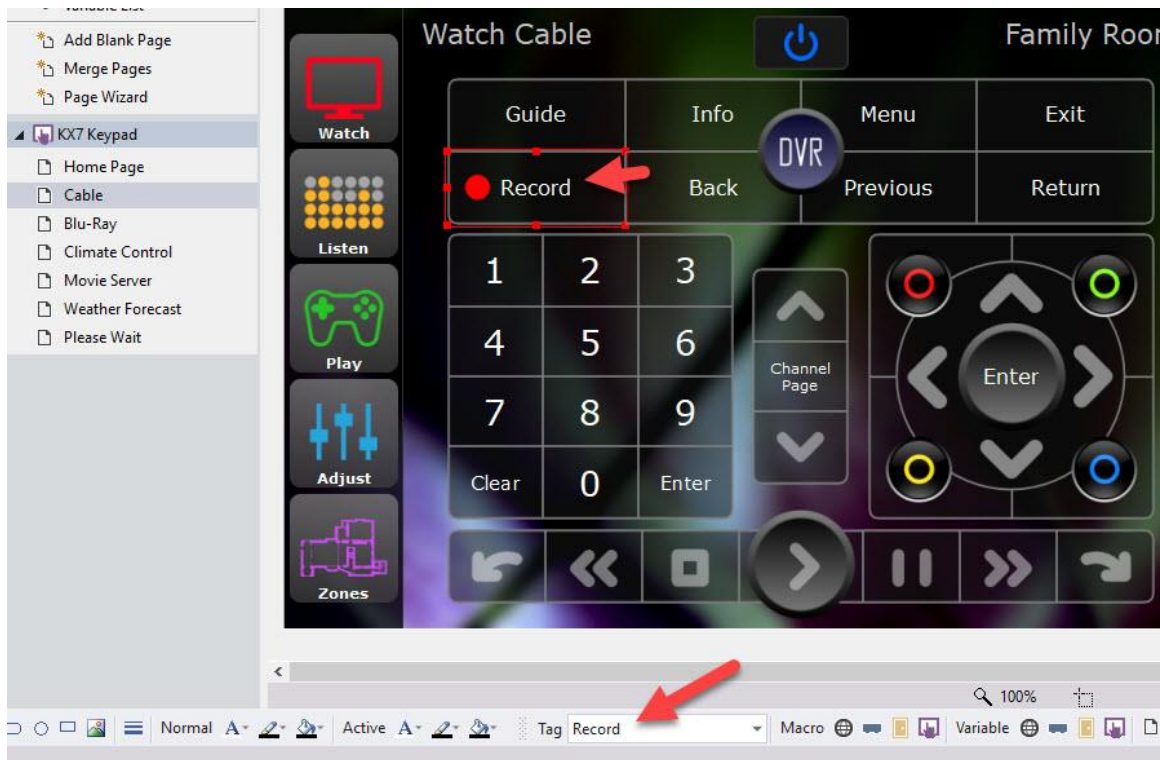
Add Blank Page
Merge Pages
Page Wizard
KX7 Keypad
Home Page
Cable
Blu-Ray
Climate Control
Movie Server
Weather Forecast
Please Wait

Watch
Listen
Play
Adjust
Zones

Watch Cable
Family Roo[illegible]

| Guide | Info | Menu | Exit |
|---|---|---|---|
| Record | Back | Previous | Return |

DVR

1 2 3
4 5 6
7 8 9
Clear 0 Enter

Channel Page

Enter

100%

Normal A Active A Tag Record Macro Variable